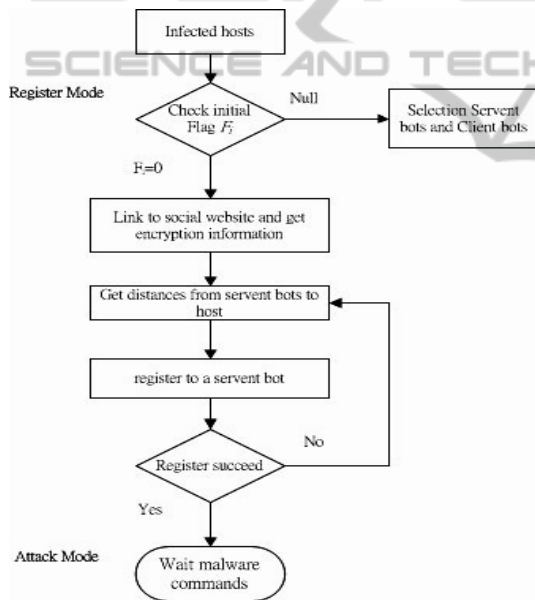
SCIENCE AND TECH

Infected hosts

Register Mode

Check initial Flag $F_i$

Null

Selection Servent bots and Client bots

$F_i$=0

Link to social website and get encryption information

Get distances from servent bots to host

register to a servent bot

No

Register succeed

Yes

Attack Mode

Wait malware commands